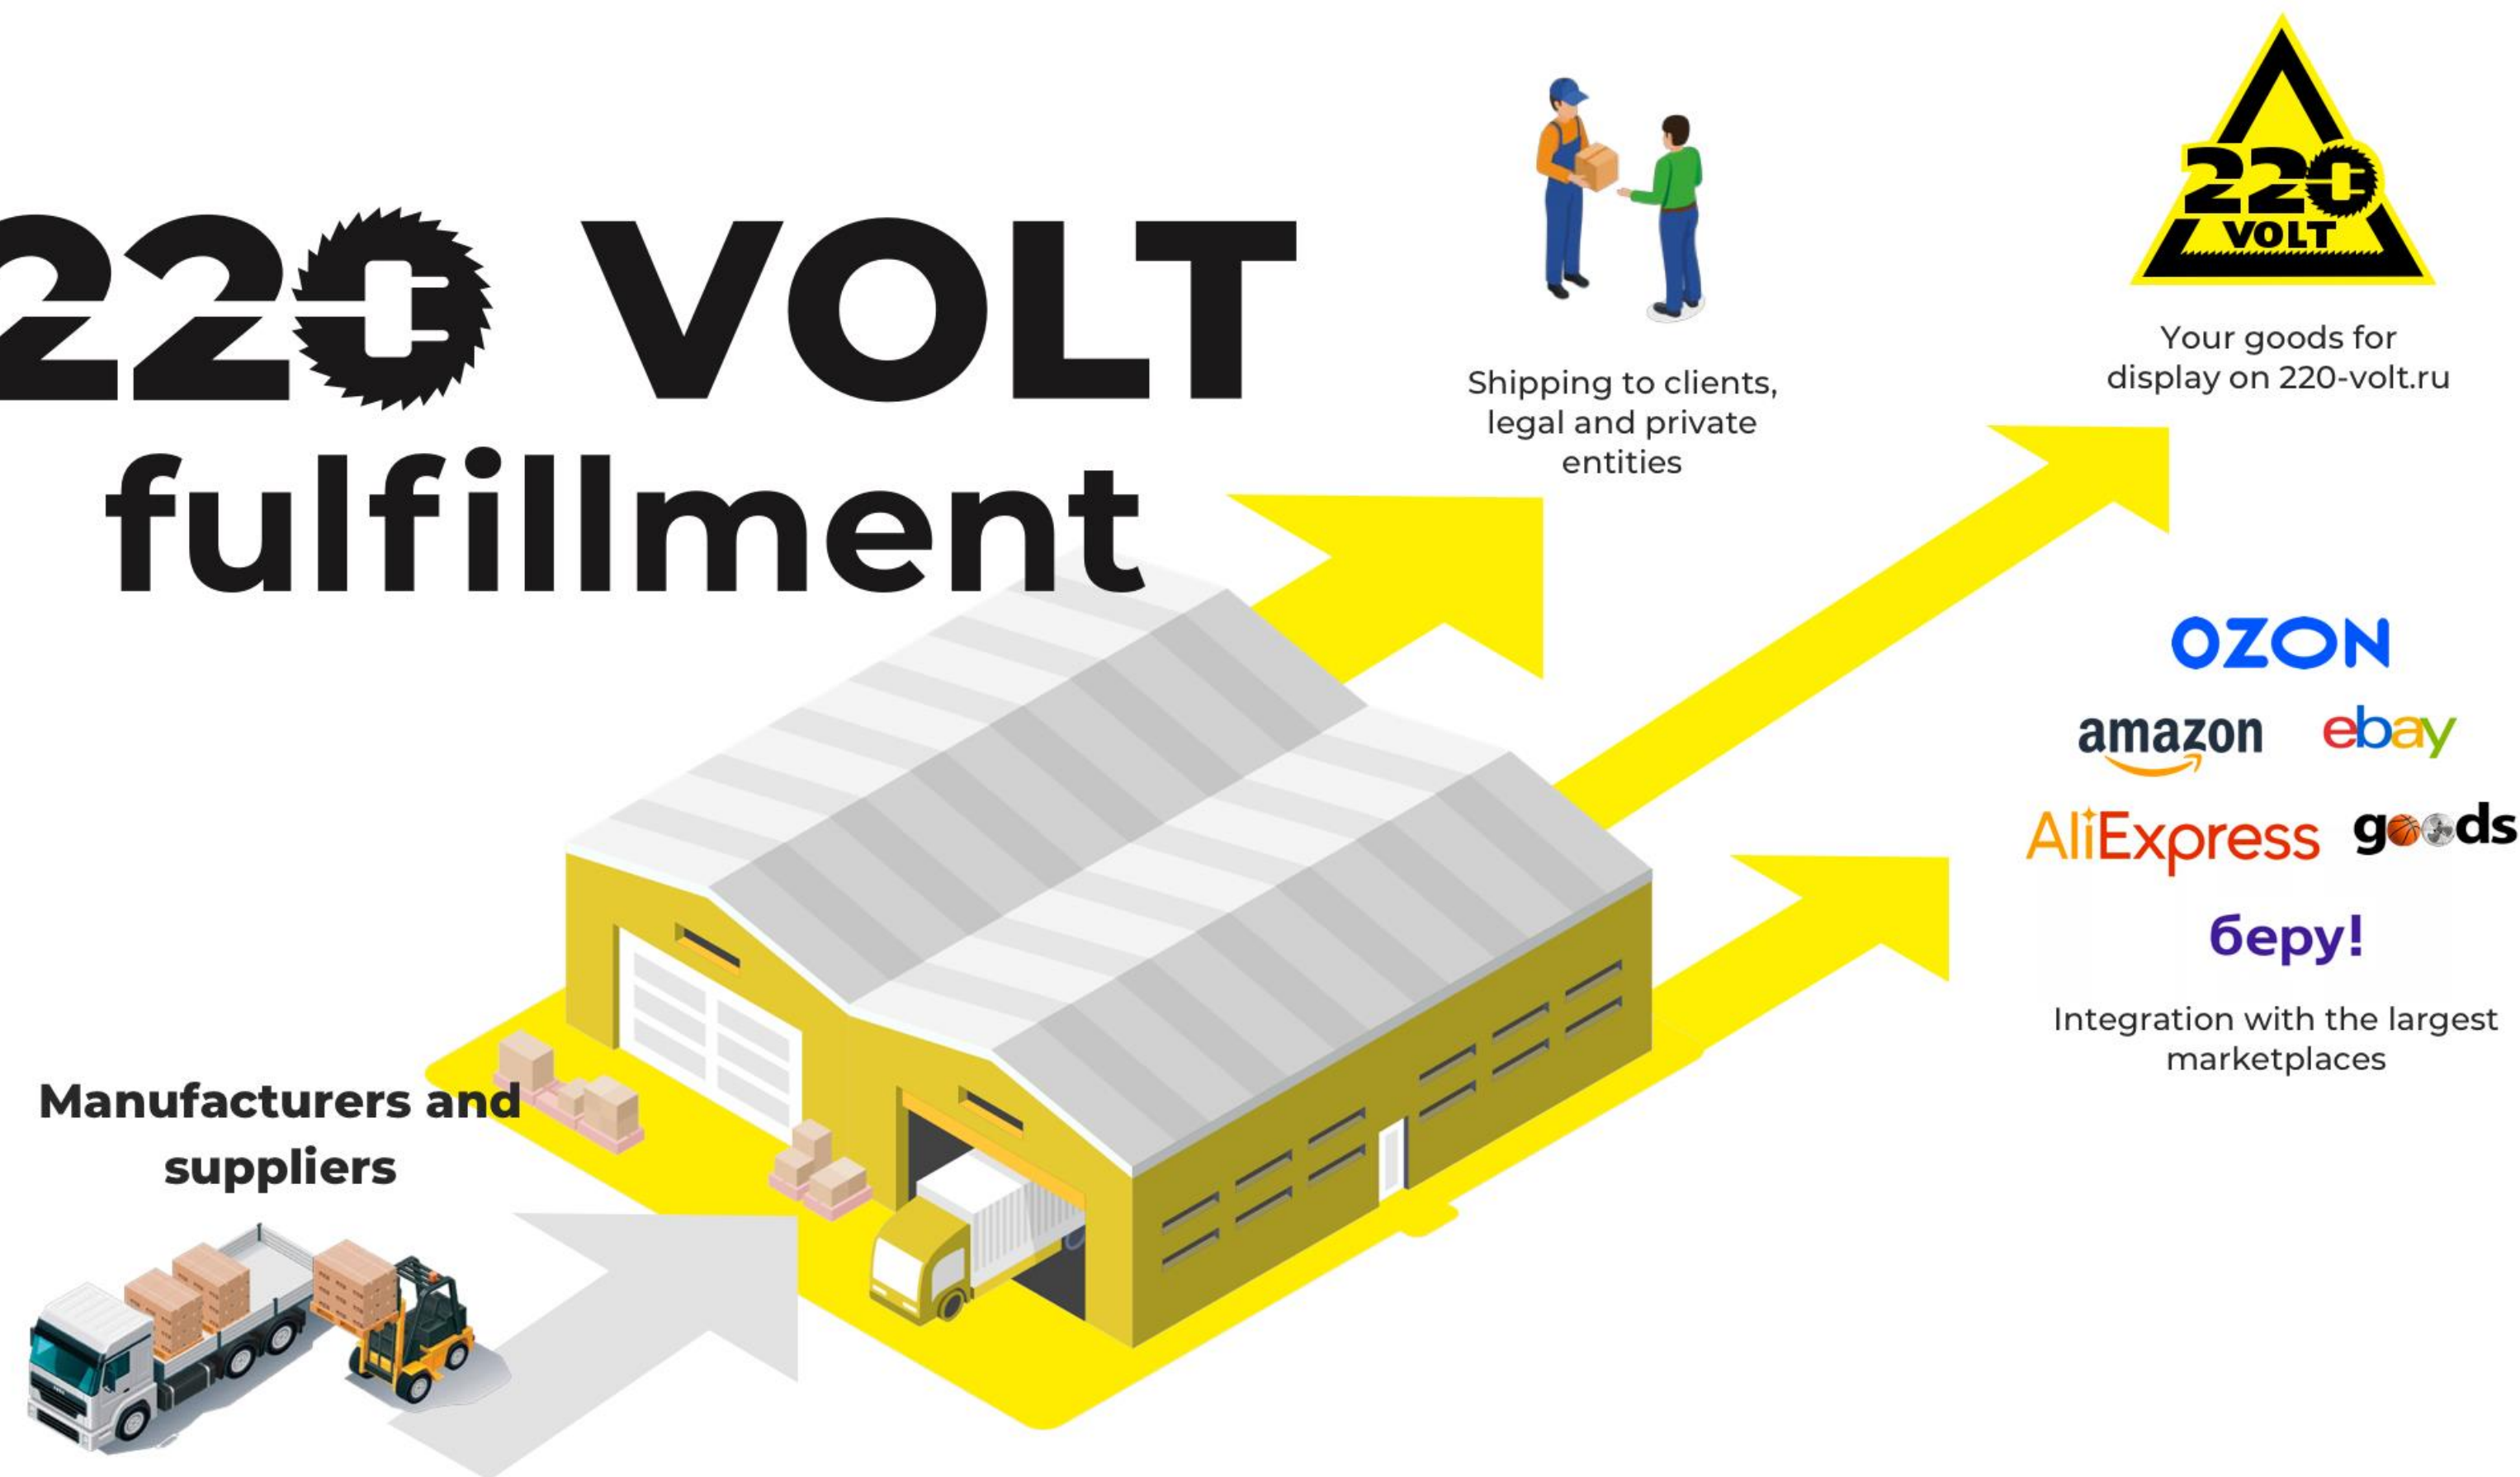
220 VOLT fulfillment

Shipping to clients, legal and private entities

220 VOLT

Your goods for display on 220-volt.ru

OZON

amazon

ebay

AliExpress

goods

беру!

Integration with the largest marketplaces

Manufacturers and suppliers